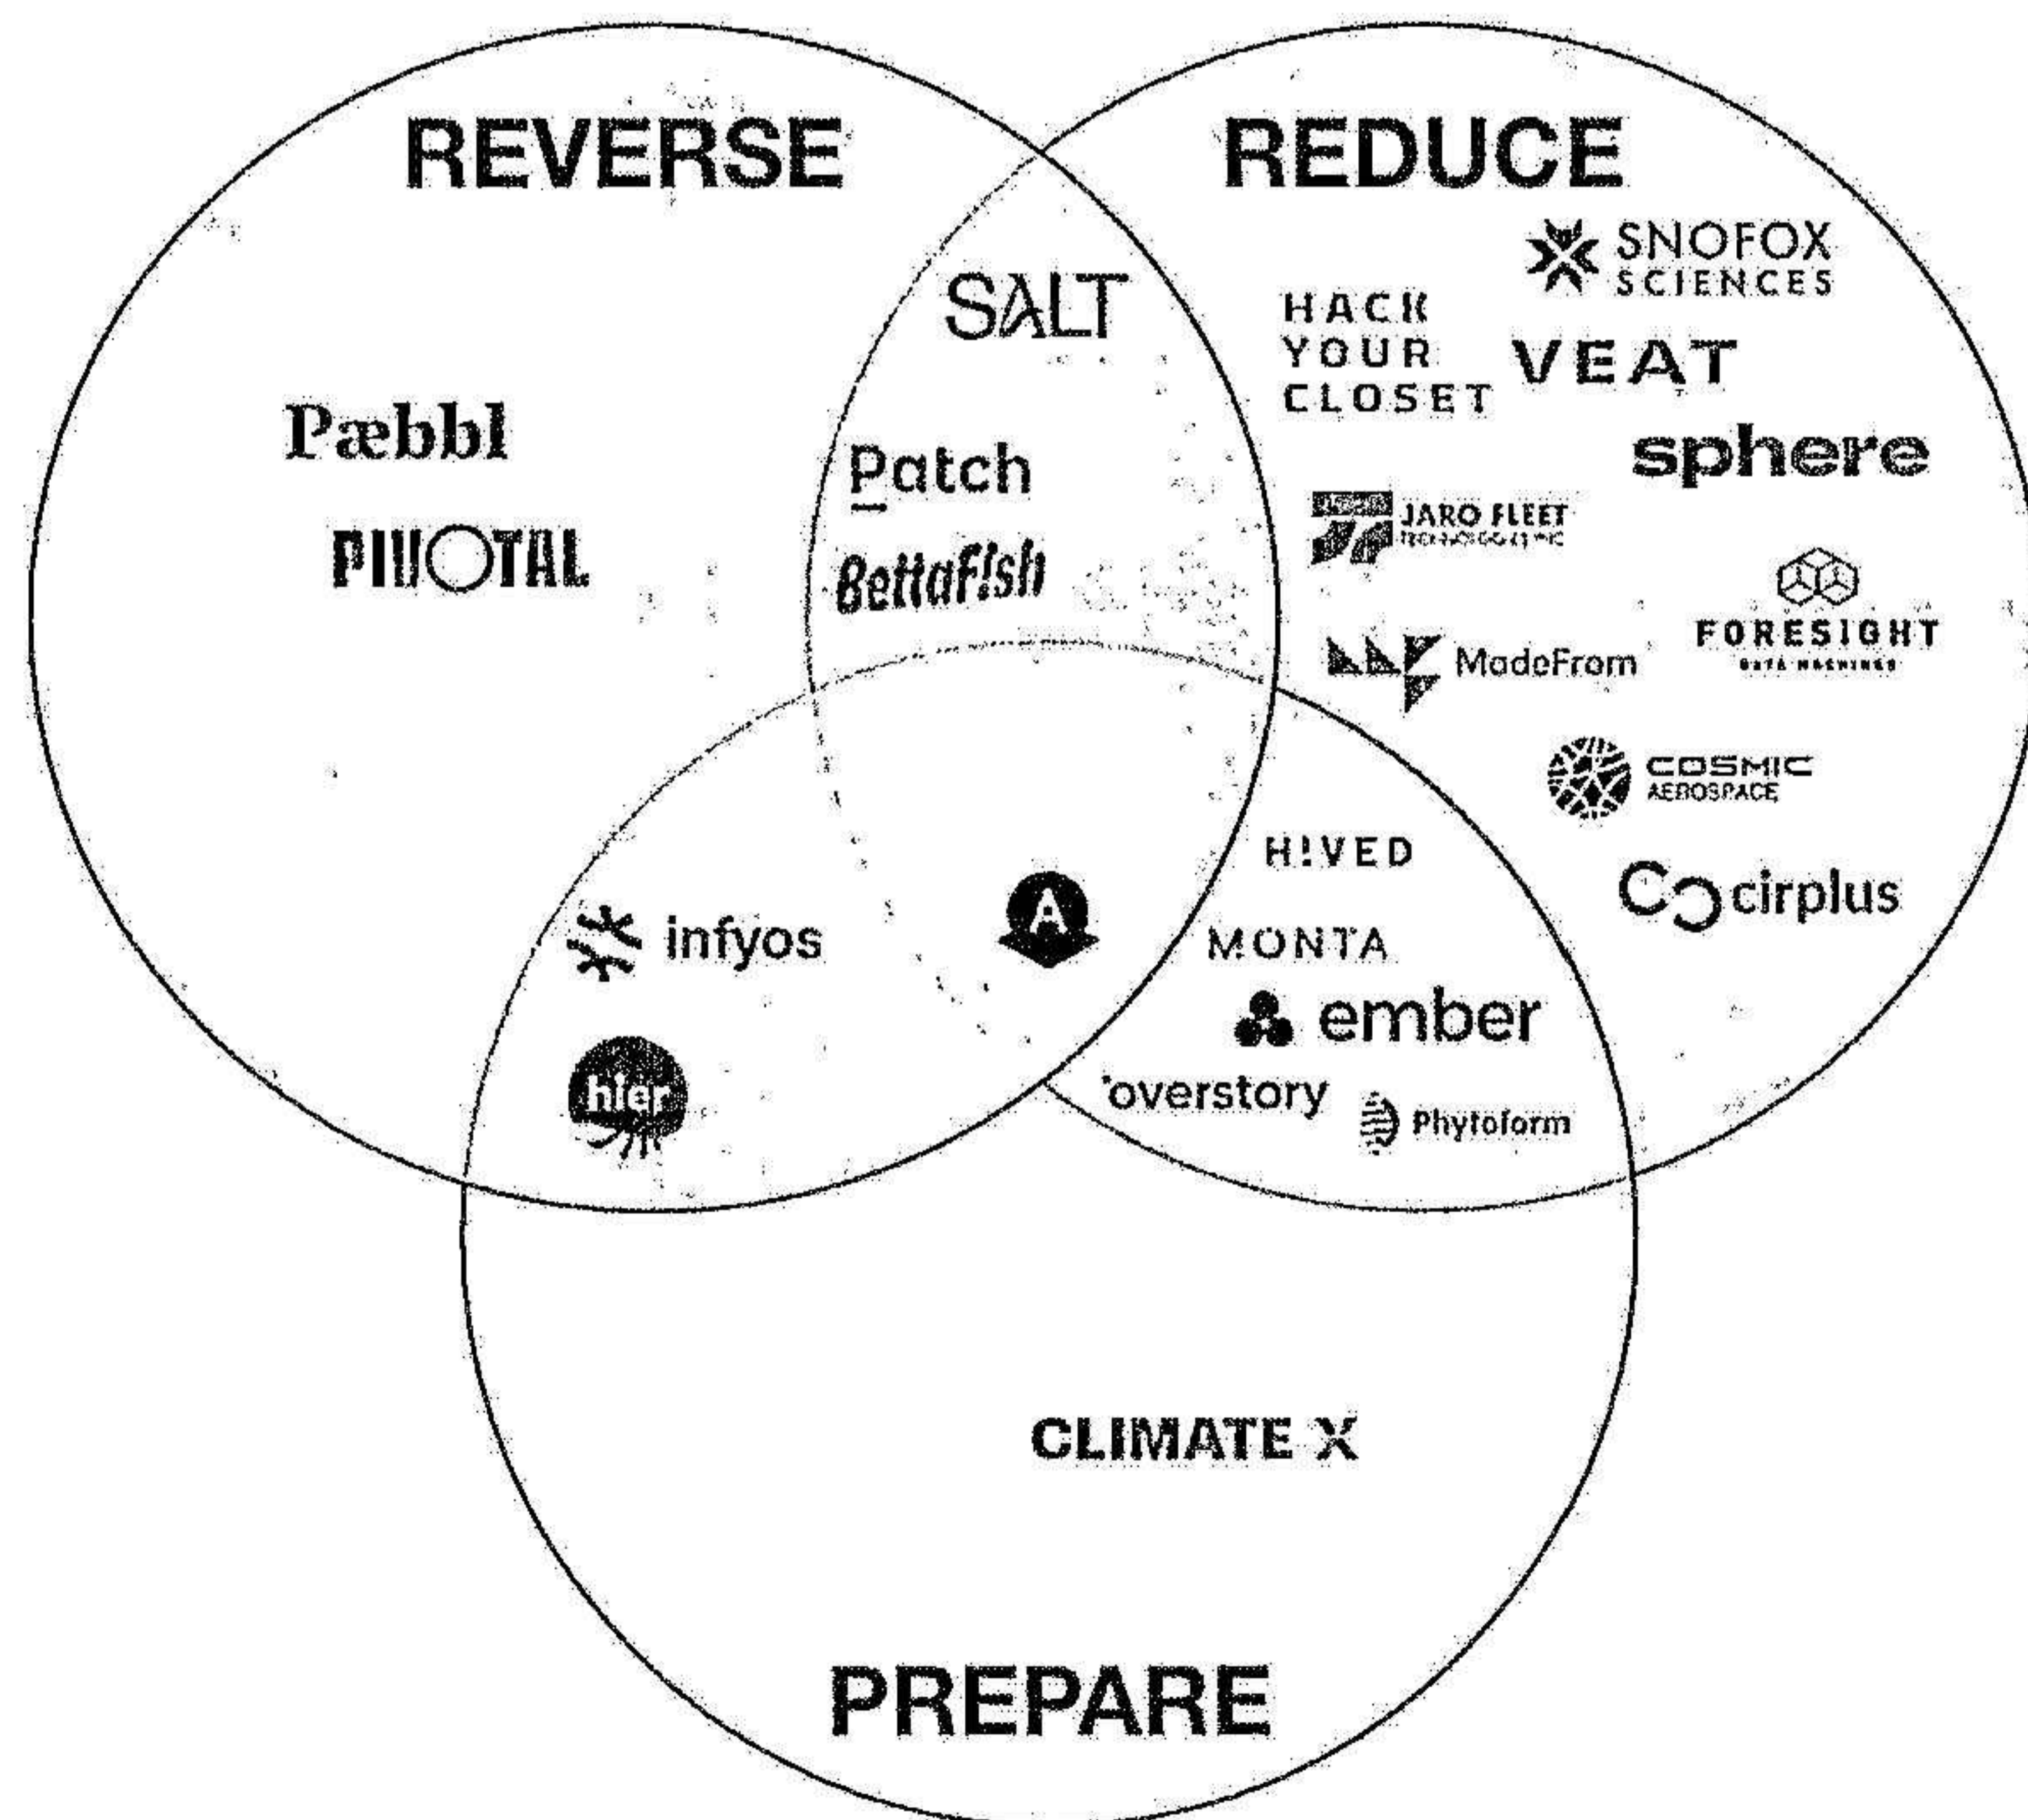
REVERSE

REDUCE

SNOFOX SCIENCES

SALT

HACK YOUR CLOSET

VEAT

Pæbbl

Patch

sphere

PIVOTAL

BettaFish

JARO FLEET TECHNOLOGIES INC

FORESIGHT DATA MACHINES

MadeFrom

COSMIC AEROSPACE

HIVED

Cocirplus

infyos

A

MONTA

ember

hier

overstory

Phytoform

CLIMATE X

PREPARE